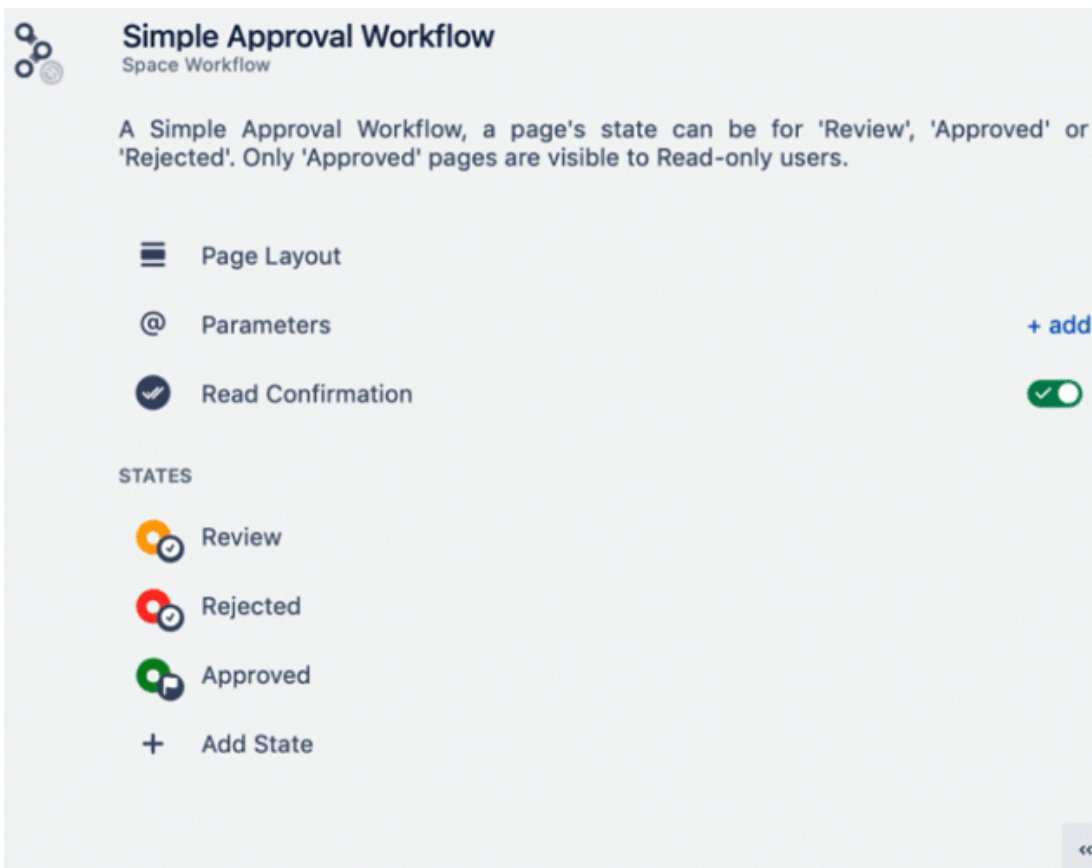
Simple Approval Workflow
Space Workflow

A Simple Approval Workflow, a page's state can be for 'Review', 'Approved' or 'Rejected'. Only 'Approved' pages are visible to Read-only users.

Page Layout

Parameters

+ add

Read Confirmation

STATES

Review

Rejected

Approved

Add State